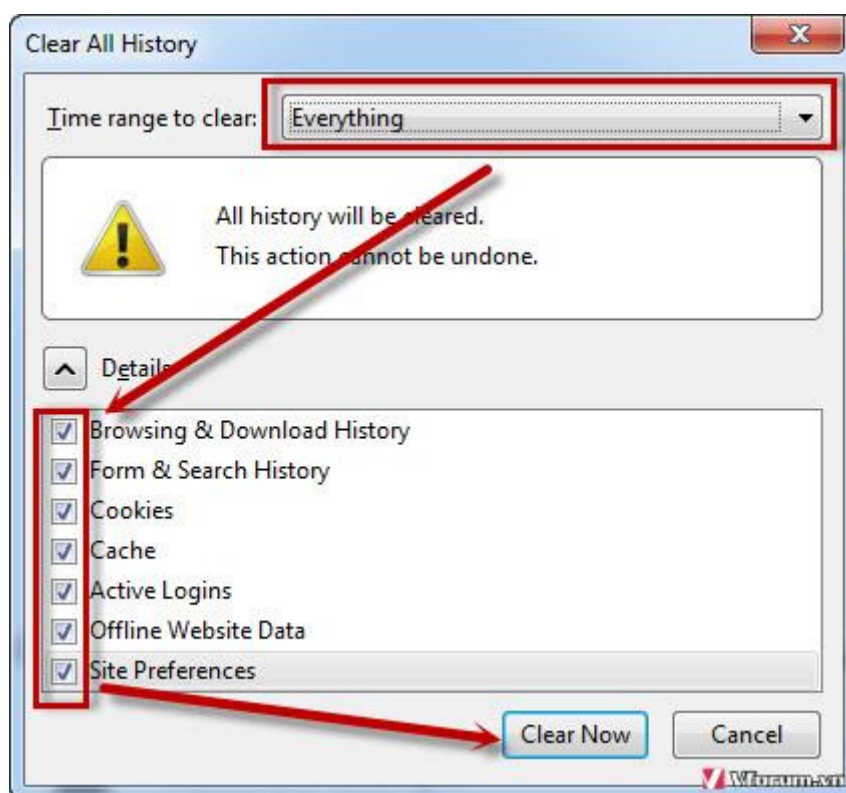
Clear All History

Time range to clear: Everything

All history will be cleared.
This action cannot be undone.

Details

Browsing & Download History
Form & Search History
Cookies
Cache
Active Logins
Offline Website Data
Site Preferences

Clear Now
Cancel

Vforum.vn